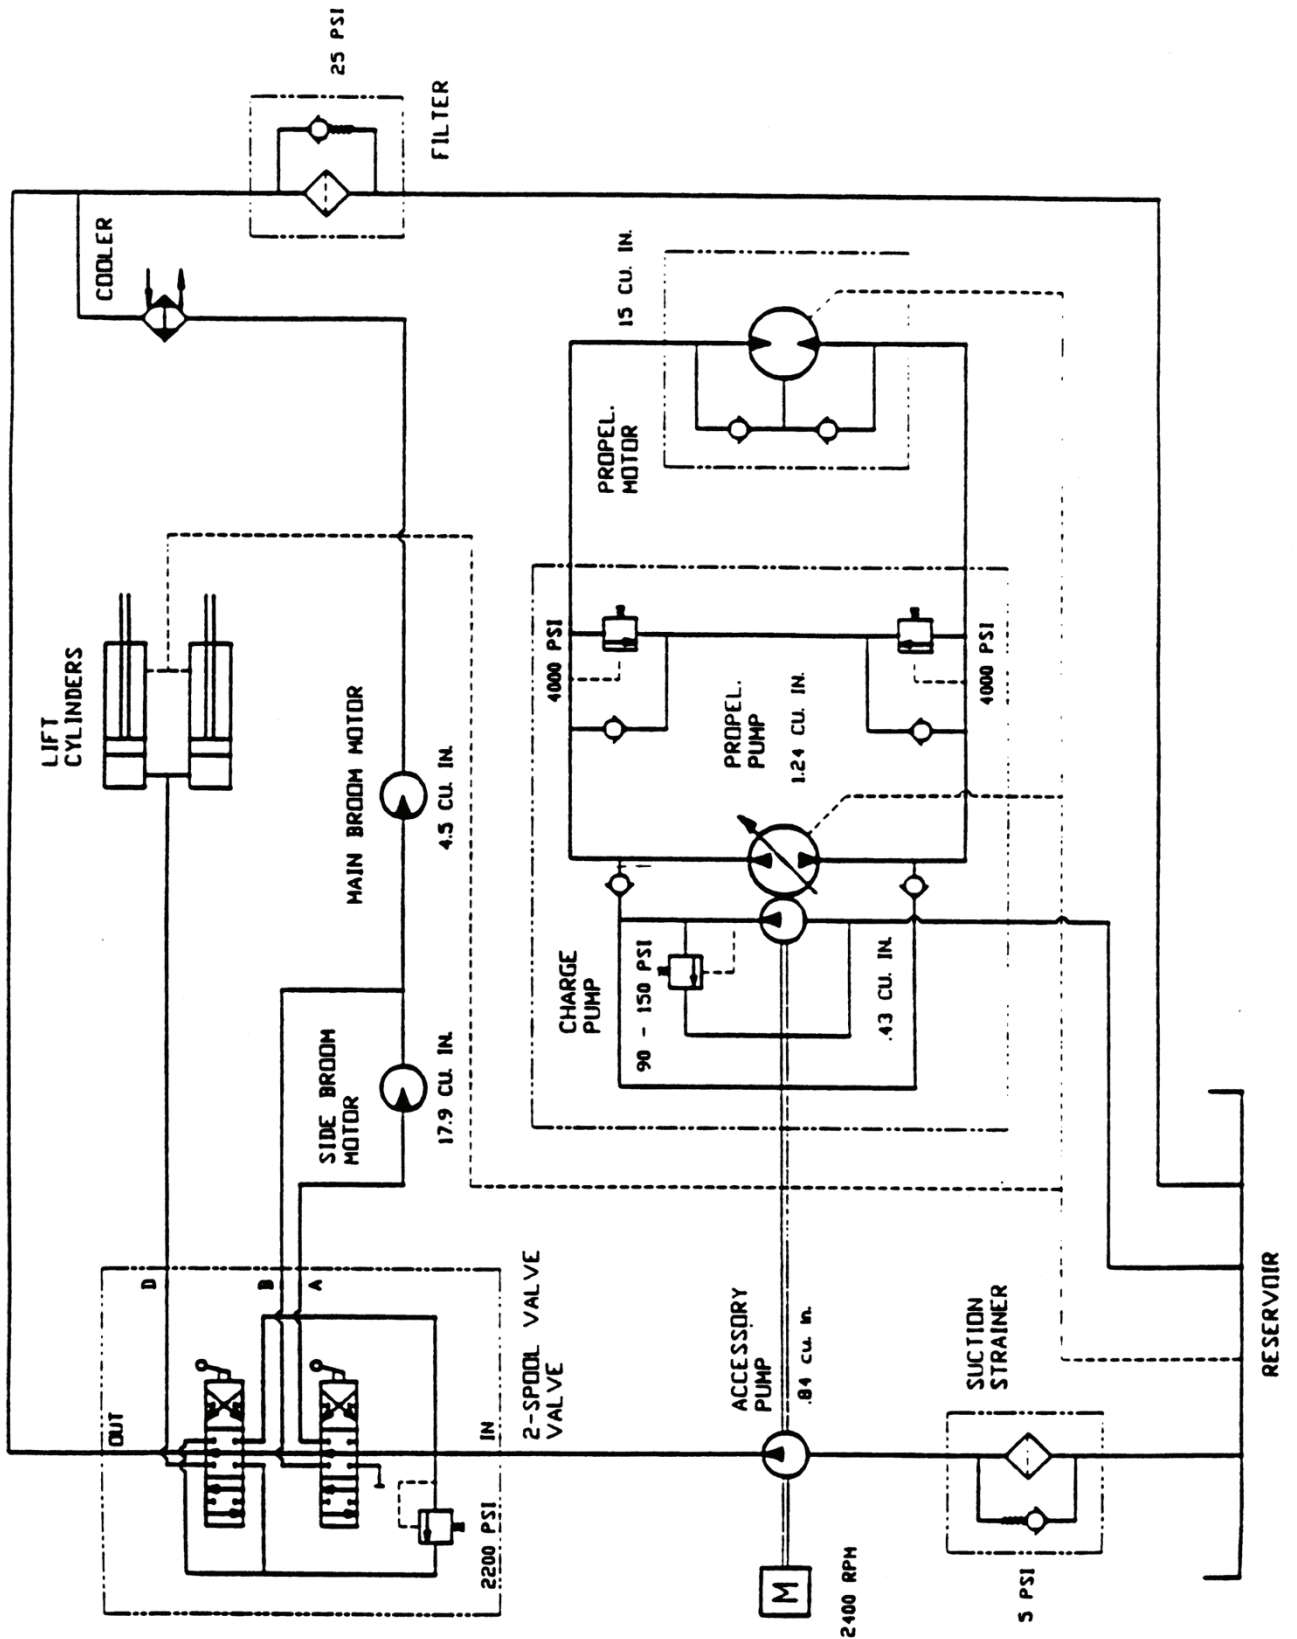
25 PSI

FILTER

COOLER

15 CU. IN.

PROPEL. MOTOR

LIFT CYLINDERS

MAIN BROOM MOTOR

4.5 CU. IN.

4000 PSI

PROPEL. PUMP

1.24 CU. IN.

4000 PSI

CHARGE PUMP

90 - 150 PSI

.43 CU. IN.

SIDE BROOM MOTOR

17.9 CU. IN.

D

B

A

OUT

IN

2-SPOOL VALVE VALVE

2200 PSI

ACCESSORY PUMP

.84 cu. in.

M

2400 RPM

SUCTION STRAINER

5 PSI

RESERVOIR